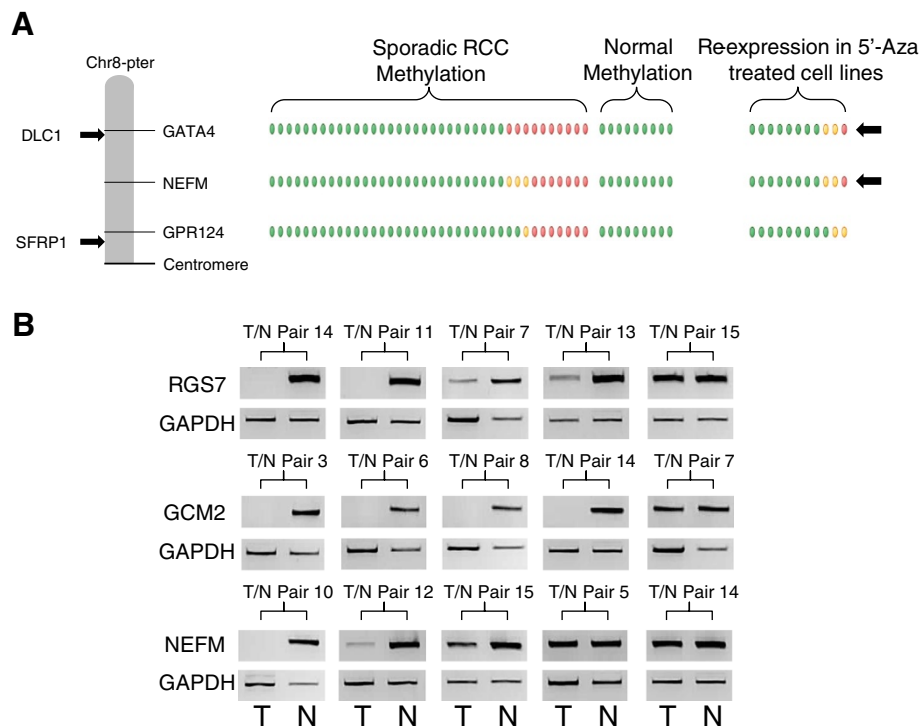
A

Chr8-pter

DLC1

SFRP1

GATA4

NEFM

GPR124

Centromere

Sporadic RCC Methylation

Normal Methylation

Re-expression in 5'-Aza treated cell lines

B

T/N Pair 14 T/N Pair 11 T/N Pair 7 T/N Pair 13 T/N Pair 15

RGS7

GAPDH

T/N Pair 3 T/N Pair 6 T/N Pair 8 T/N Pair 14 T/N Pair 7

GCM2

GAPDH

T/N Pair 10 T/N Pair 12 T/N Pair 15 T/N Pair 5 T/N Pair 14

NEFM

GAPDH

T N T N T N T N T N